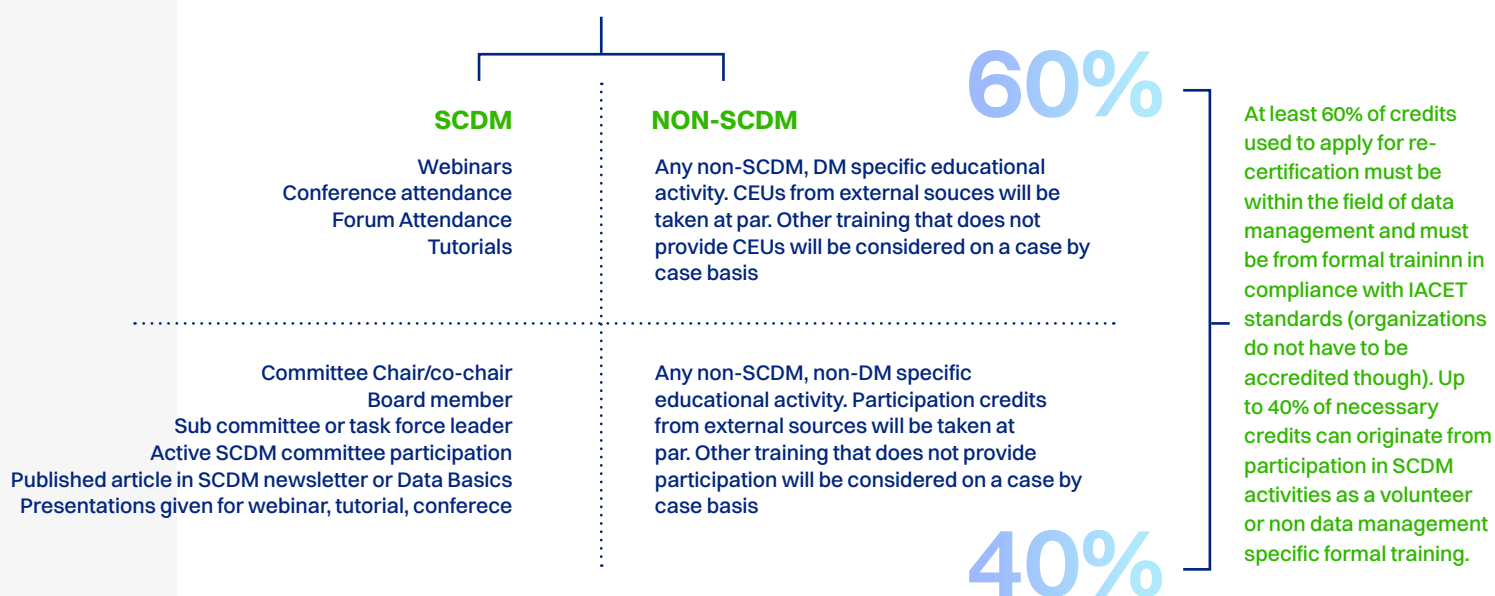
SCDM

Webinars
Conference attendance
Forum Attendance
Tutorials

NON-SCDM

Any non-SCDM, DM specific educational activity. CEUs from external souces will be taken at par. Other training that does not provide CEUs will be considered on a case by case basis

60%

At least 60% of credits used to apply for recertification must be within the field of data management and must be from formal traininn in compliance with IACET standards (organizations do not have to be accredited though). Up to 40% of necessary credits can originate from participation in SCDM activities as a volunteer or non data management specific formal training.

Committee Chair/co-chair
Board member
Sub committee or task force leader
Active SCDM committee participation
Published article in SCDM newsletter or Data Basics
Presentations given for webinar, tutorial, conferece

Any non-SCDM, non-DM specific educational activity. Participation credits from external sources will be taken at par. Other training that does not provide participation will be considered on a case by case basis

40%